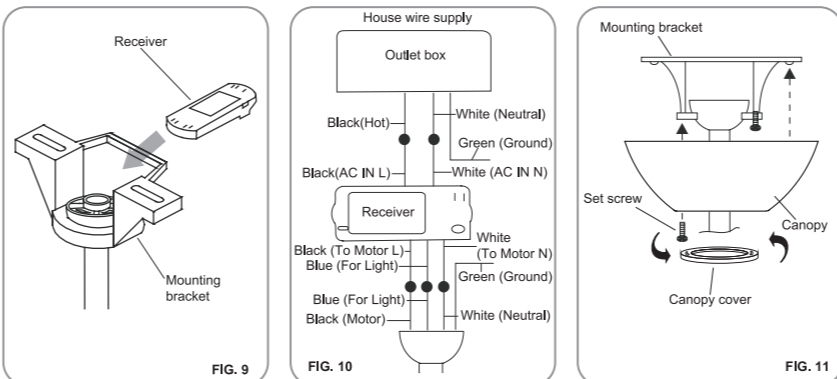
Receiver

Mounting bracket

FIG. 9

House wire supply

Outlet box

Black(Hot)

White (Neutral)

Green (Ground)

Black(AC IN L)

White (AC IN N)

Receiver

Black (To Motor L)

Blue (For Light)

White (To Motor N)

Green (Ground)

Blue (For Light)

Black (Motor)

White (Neutral)

FIG. 10

Mounting bracket

Set screw

Canopy

Canopy cover

FIG. 11